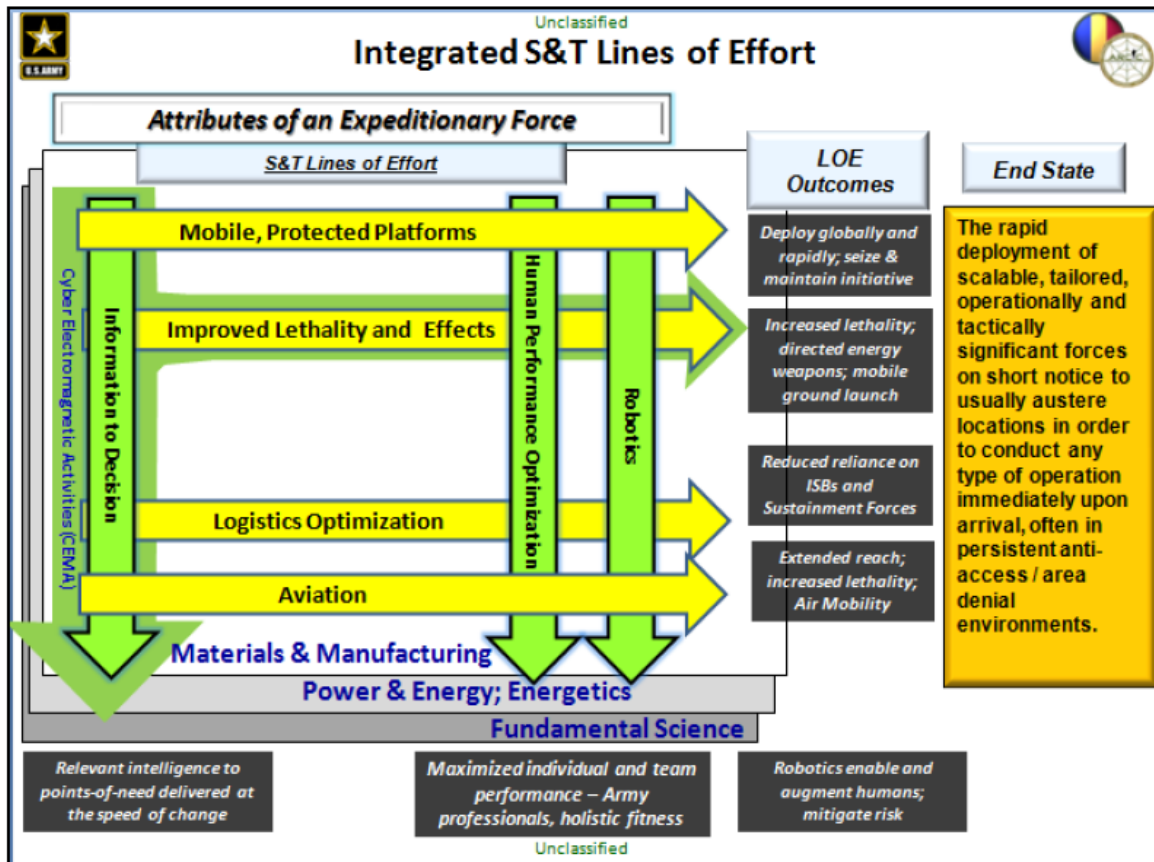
U.S. ARMY

Unclassified

Integrated S&T Lines of Effort

Attributes of an Expeditionary Force

S&T Lines of Effort

LOE Outcomes

End State

Mobile, Protected Platforms

Improved Lethality and Effects

Logistics Optimization

Aviation

Cyber Electromagnetic Activities (CEMA)

Information to Decision

Human Performance Optimization

Robotics

Deploy globally and rapidly; seize & maintain initiative

Increased lethality; directed energy weapons; mobile ground launch

Reduced reliance on ISBs and Sustainment Forces

Extended reach; increased lethality; Air Mobility

The rapid deployment of scalable, tailored, operationally and tactically significant forces on short notice to usually austere locations in order to conduct any type of operation immediately upon arrival, often in persistent anti-access / area denial environments.

Materials & Manufacturing

Power & Energy; Energetics

Fundamental Science

Relevant intelligence to points-of-need delivered at the speed of change

Maximized individual and team performance – Army professionals, holistic fitness

Robotics enable and augment humans; mitigate risk

Unclassified